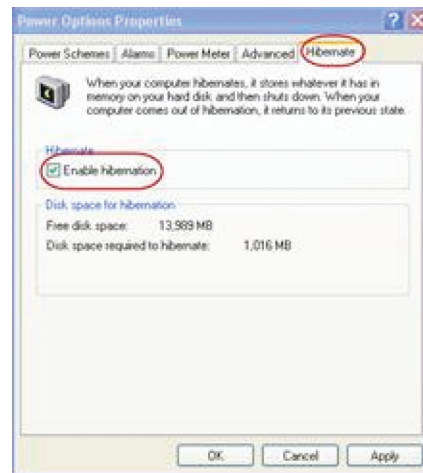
Power Options Properties

Power Schemes | Alarms | Power Meter | Advanced | Hibernate

When your computer hibernates, it stores whatever it has in memory on your hard disk and then shuts down. When your computer comes out of hibernation, it returns to its previous state.

Hibernate

Enable hibernation

Disk space for hibernation

Free disk space: 13,989 MB

Disk space required to hibernate: 1,016 MB

OK Cancel Apply